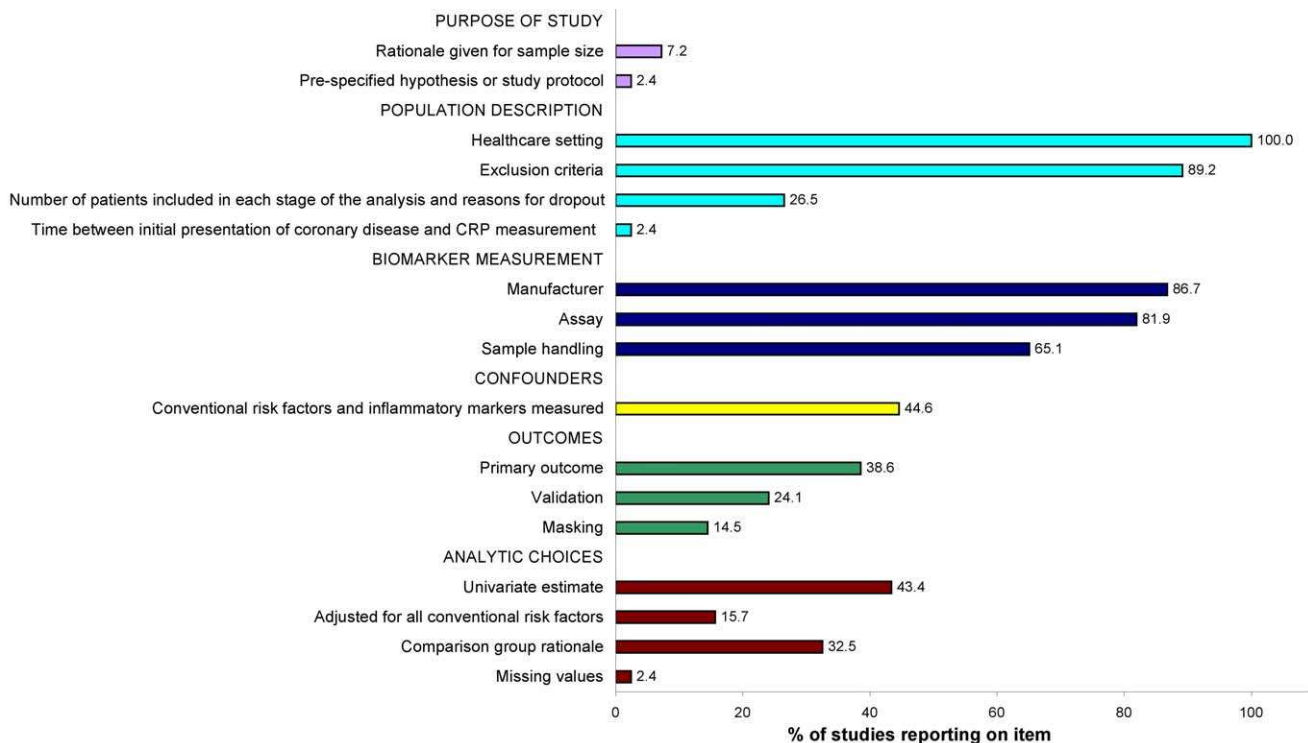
PURPOSE OF STUDY
Rationale given for sample size 7.2
Pre-specified hypothesis or study protocol 2.4
POPULATION DESCRIPTION
Healthcare setting 100.0
Exclusion criteria 89.2
Number of patients included in each stage of the analysis and reasons for dropout 26.5
Time between initial presentation of coronary disease and CRP measurement 2.4
BIOMARKER MEASUREMENT
Manufacturer 86.7
Assay 81.9
Sample handling 65.1
CONFOUNDERS
Conventional risk factors and inflammatory markers measured 44.6
OUTCOMES
Primary outcome 38.6
Validation 24.1
Masking 14.5
ANALYTIC CHOICES
Univariate estimate 43.4
Adjusted for all conventional risk factors 15.7
Comparison group rationale 32.5
Missing values 2.4

0 20 40 60 80 100
% of studies reporting on item